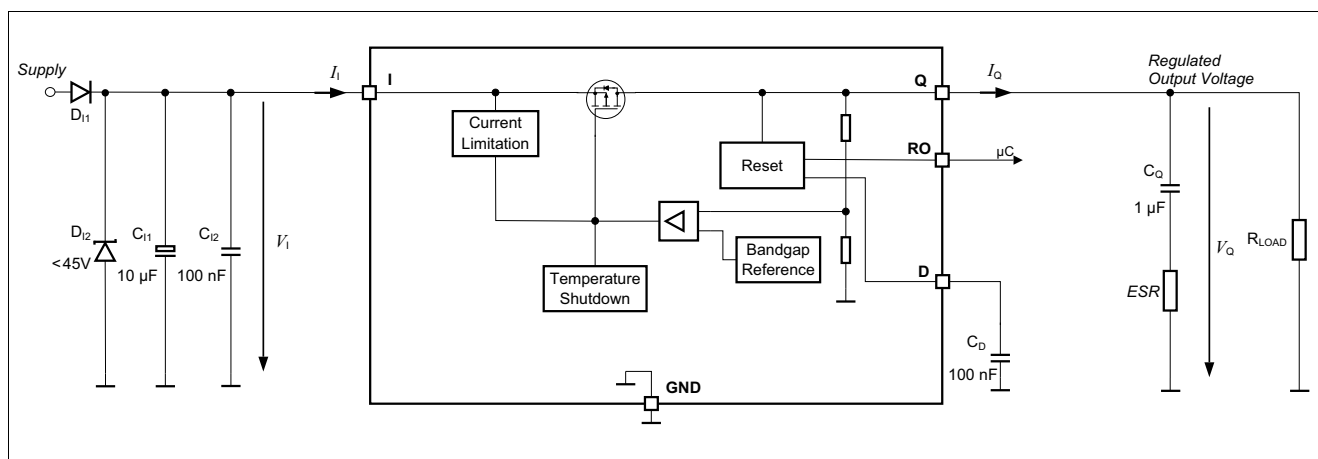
Supply

$D_{I1}$

$D_{I2}$

<45V

$C_{I1}$

10 µF

$C_{I2}$

100 nF

$V_I$

$I_I$

I

Current Limitation

Temperature Shutdown

Bandgap Reference

Reset

Q

RO

D

GND

$I_Q$

µC

$C_D$

100 nF

Regulated Output Voltage

$C_Q$

1 µF

ESR

$V_Q$

$R_{LOAD}$